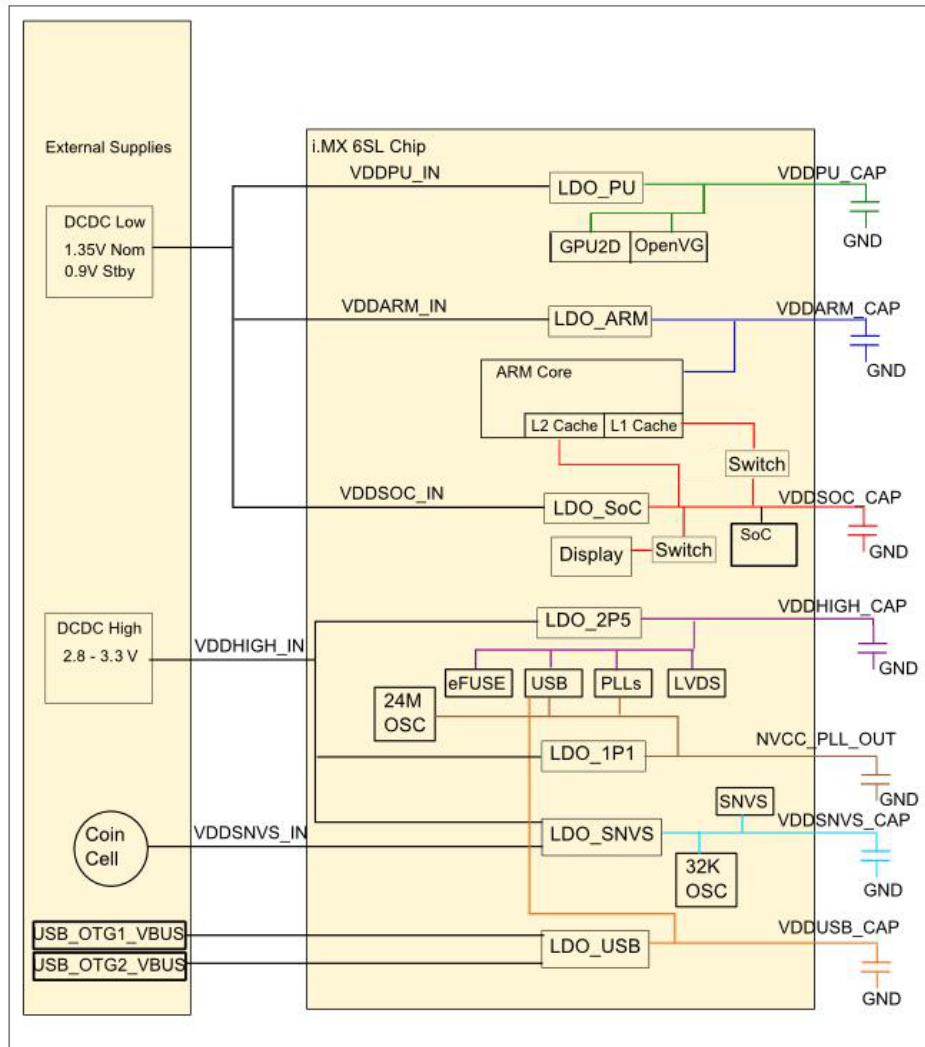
External Supplies

DCDC Low
1.35V Nom
0.9V Stby

DCDC High
2.8 - 3.3 V

Coin Cell

USB_OTG1_VBUS
USB_OTG2_VBUS

i.MX 6SL Chip

VDDPU_IN
LDO_PU
VDDPU_CAP
GPU2D
OpenVG
GND

VDDARM_IN
LDO_ARM
VDDARM_CAP
GND
ARM Core
L2 Cache
L1 Cache
Switch

VDDSOC_IN
LDO_SoC
VDDSOC_CAP
SoC
GND
Display
Switch

LDO_2P5
VDDHIGH_CAP
VDDHIGH_IN
GND
eFUSE
USB
PLLs
LVDS
24M OSC
LDO_1P1
NVCC_PLL_OUT
GND

SNVS
VDDSNVS_IN
LDO_SNVS
VDDSNVS_CAP
32K OSC
GND

LDO_USB
VDDUSB_CAP
GND